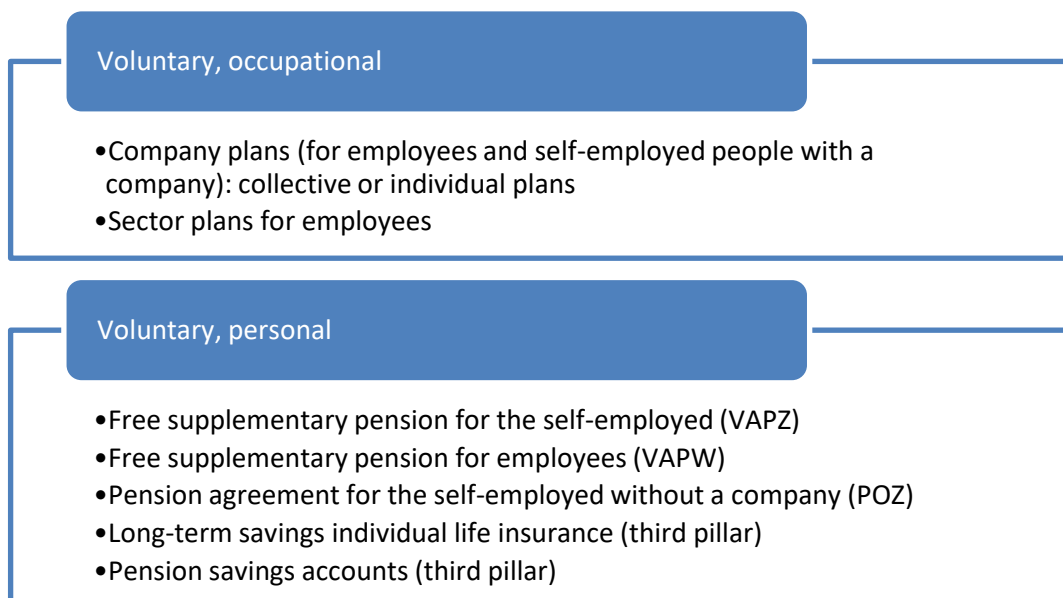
Voluntary, occupational

•Company plans (for employees and self-employed people with a company): collective or individual plans
•Sector plans for employees

Voluntary, personal

•Free supplementary pension for the self-employed (VAPZ)
•Free supplementary pension for employees (VAPW)
•Pension agreement for the self-employed without a company (POZ)
•Long-term savings individual life insurance (third pillar)
•Pension savings accounts (third pillar)